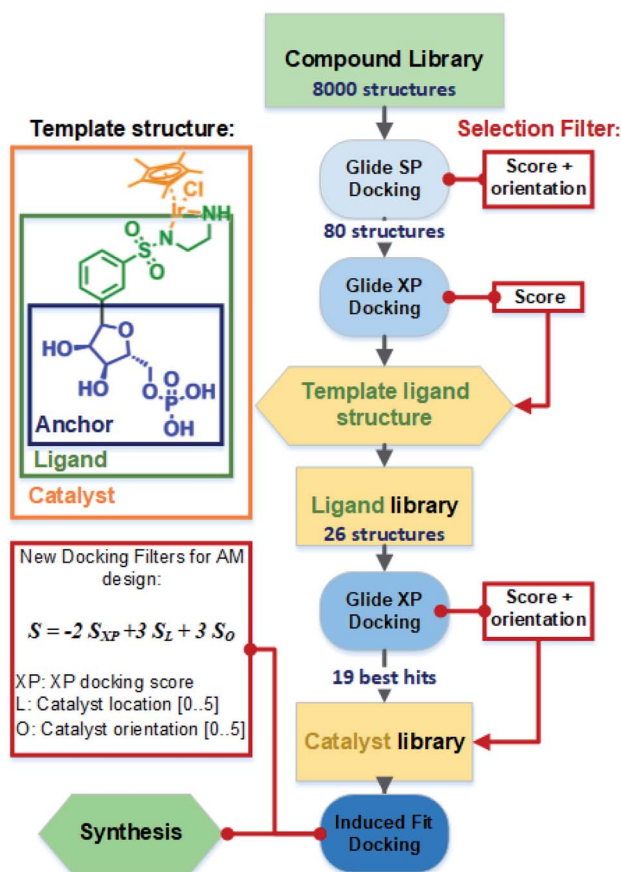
Template structure:

Cl
Ir
NH
O
S
O
N
O
HO
HO
O
O
P
OH
OH
Anchor
Ligand
Catalyst

Compound Library
8000 structures

Selection Filter:

Glide SP Docking

Score + orientation

80 structures

Glide XP Docking

Score

Template ligand structure

Ligand library
26 structures

Glide XP Docking

Score + orientation

19 best hits

Catalyst library

Induced Fit Docking

Synthesis

New Docking Filters for AM design:

$S = -2\ S_{XP} + 3\ S_L + 3\ S_O$

XP: XP docking score
L: Catalyst location [0..5]
O: Catalyst orientation [0..5]